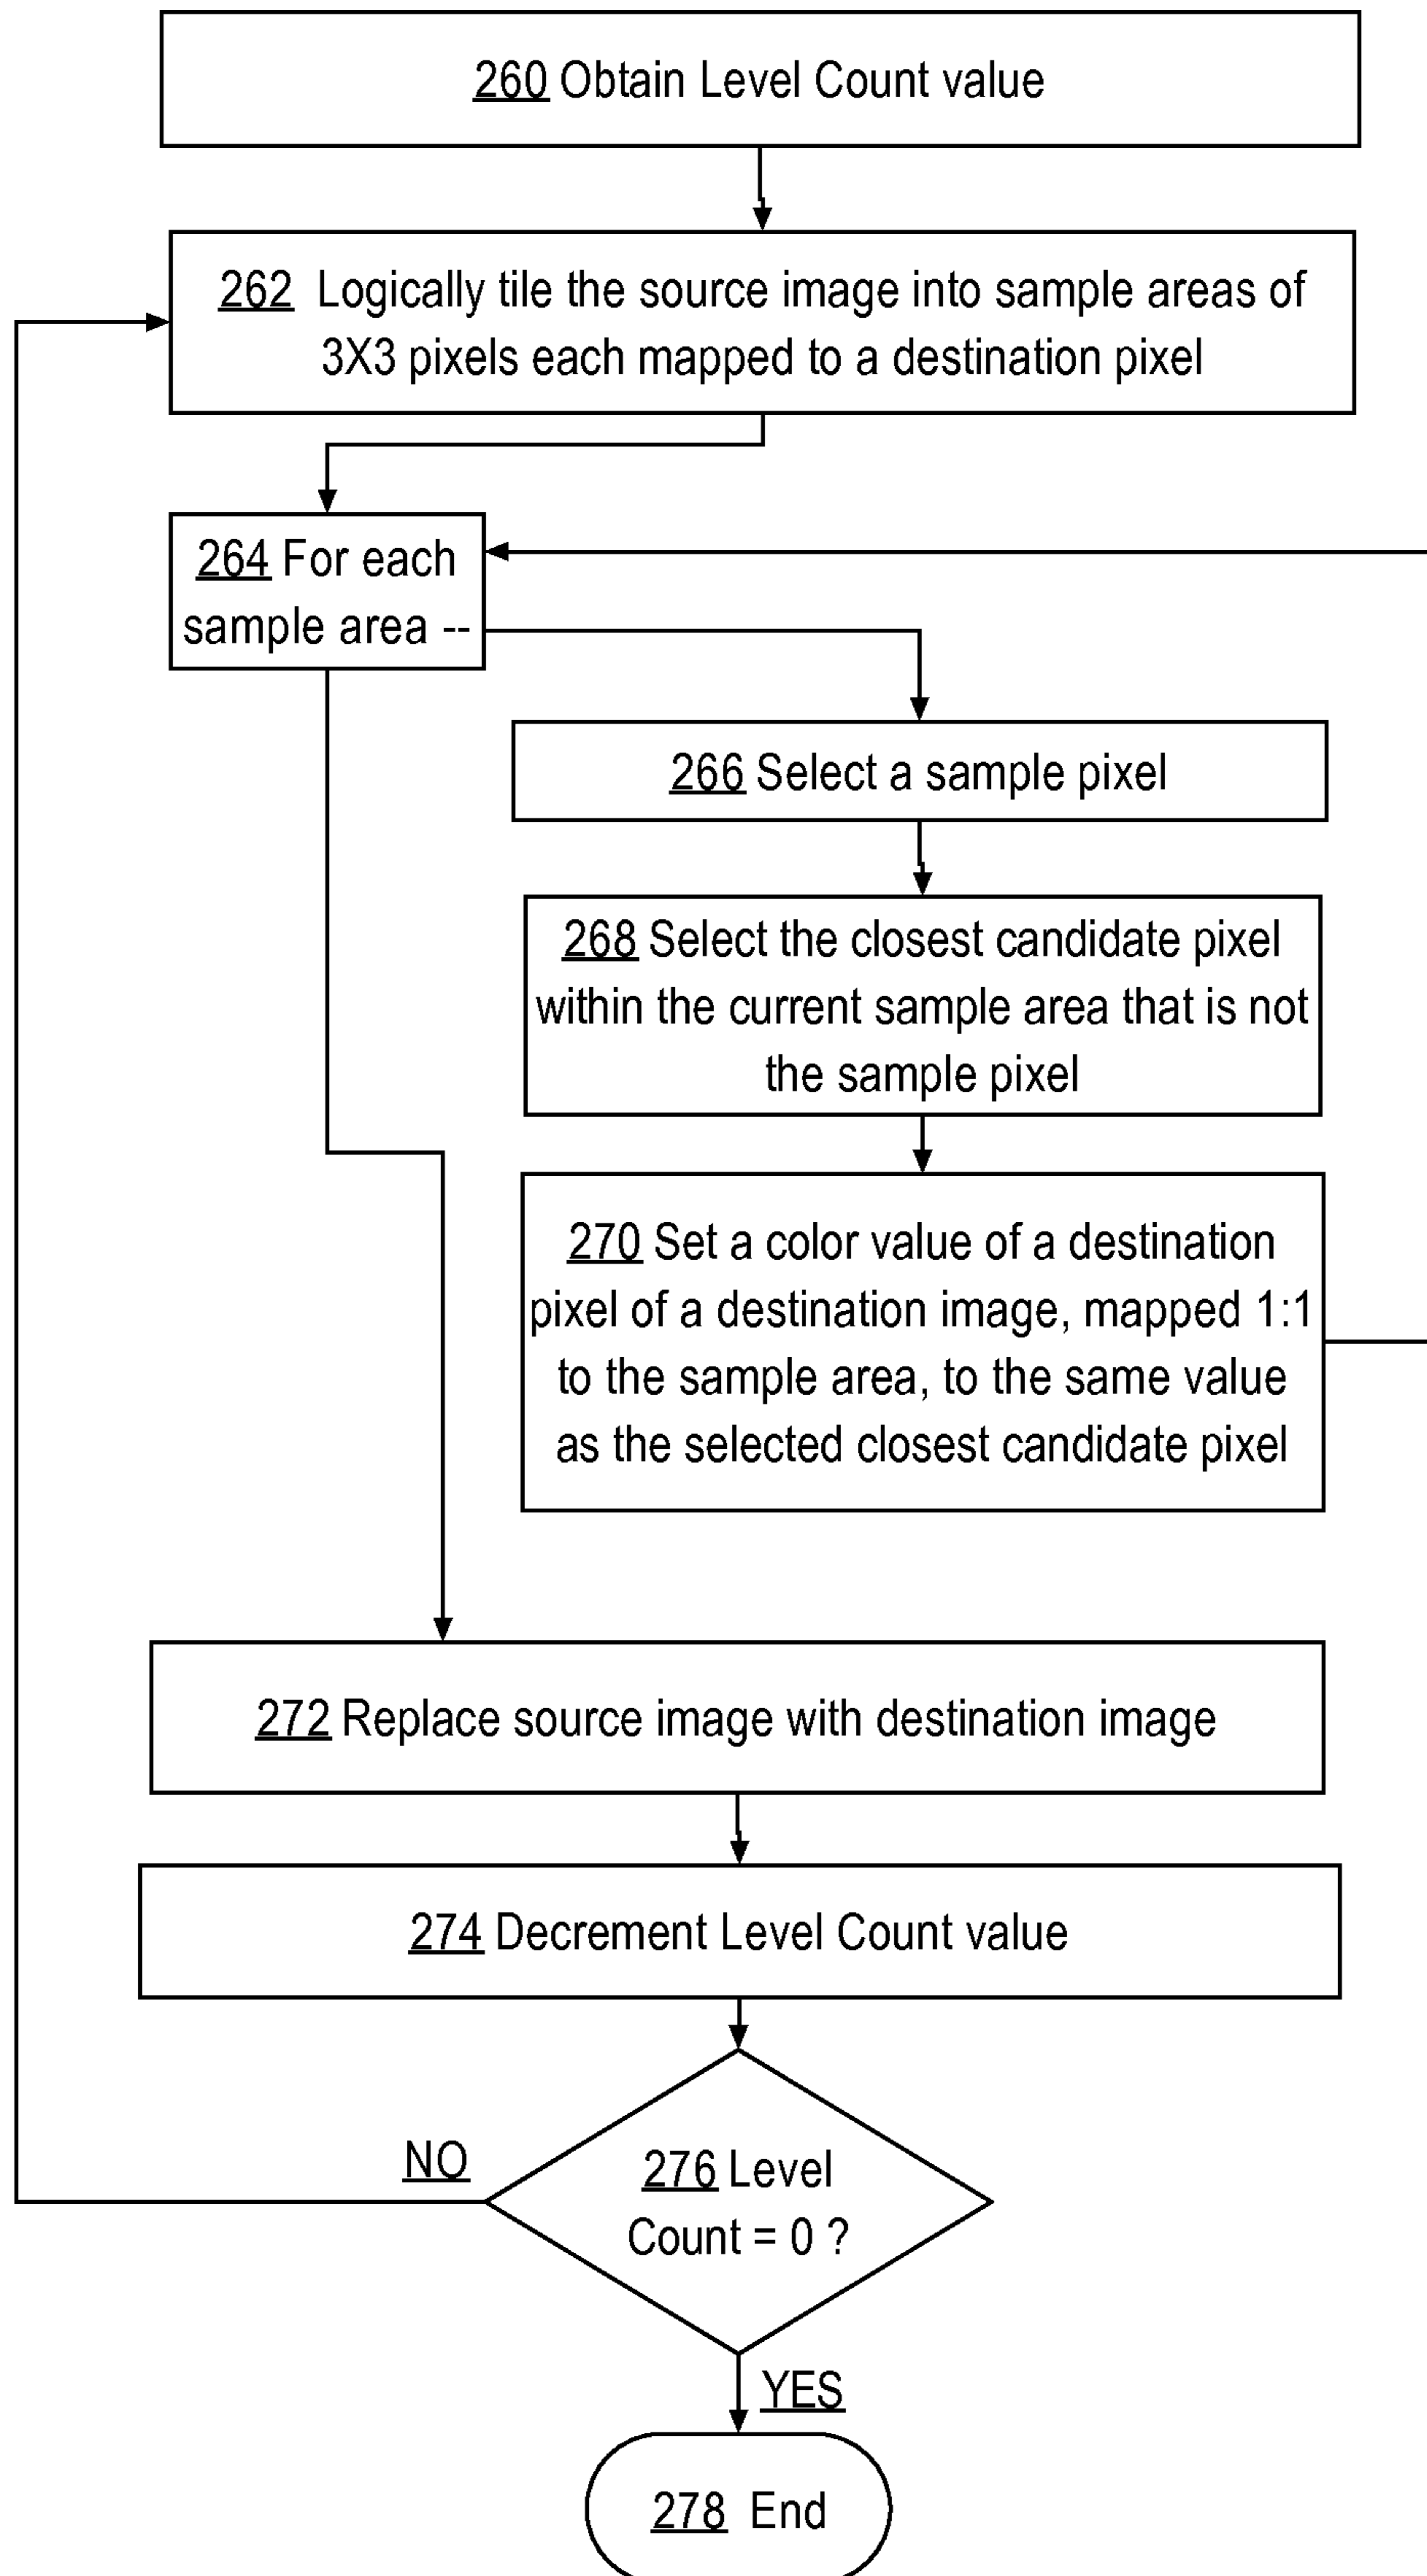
260 Obtain Level Count value

262 Logically tile the source image into sample areas of 3X3 pixels each mapped to a destination pixel

264 For each sample area --

266 Select a sample pixel

268 Select the closest candidate pixel within the current sample area that is not the sample pixel

270 Set a color value of a destination pixel of a destination image, mapped 1:1 to the sample area, to the same value as the selected closest candidate pixel

272 Replace source image with destination image

274 Decrement Level Count value

NO

276 Level Count = 0 ?

YES

278 End